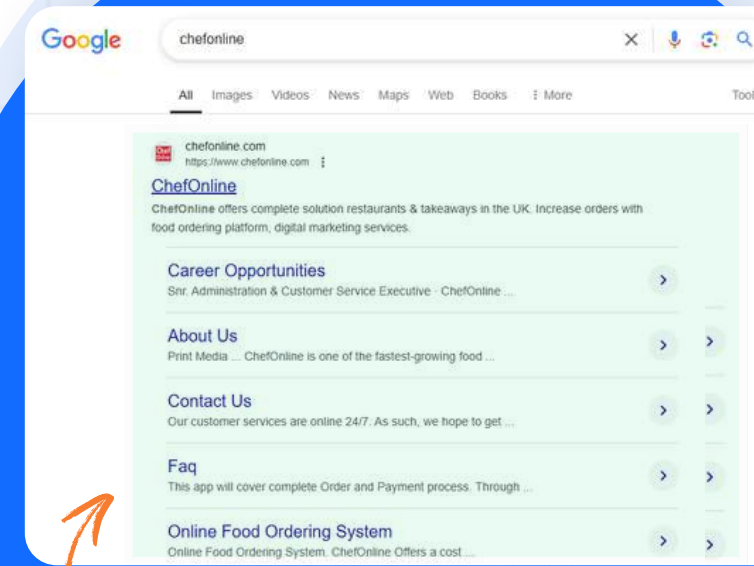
Google

chefonline

All Images Videos News Maps Web Books ⋮ More Tool

chefonline.com
https://www.chefonline.com ⋮

ChefOnline

ChefOnline offers complete solution restaurants & takeaways in the UK. Increase orders with food ordering platform, digital marketing services.

Career Opportunities
Snr. Administration & Customer Service Executive · ChefOnline ...

About Us
Print Media ... ChefOnline is one of the fastest-growing food ...

Contact Us
Our customer services are online 24/7. As such, we hope to get ...

Faq
This app will cover complete Order and Payment process. Through ...

Online Food Ordering System
Online Food Ordering System. ChefOnline Offers a cost ...